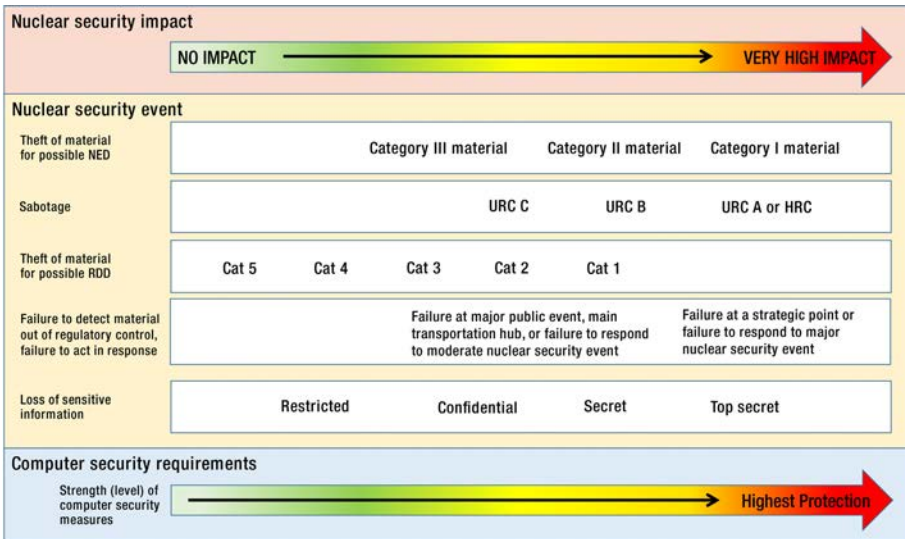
Nuclear security impact

NO IMPACT

VERY HIGH IMPACT

Nuclear security event

| | | | | | |
|---|---|---|---|---|---|
| Theft of material for possible NED | | Category III material | Category II material | Category I material | |
| Sabotage | | URC C | URC B | URC A or HRC | |
| Theft of material for possible RDD | Cat 5 | Cat 4 | Cat 3 | Cat 2 | Cat 1 |
| Failure to detect material out of regulatory control, failure to act in response | | Failure at major public event, main transportation hub, or failure to respond to moderate nuclear security event | Failure at a strategic point or failure to respond to major nuclear security event | | |
| Loss of sensitive information | Restricted | Confidential | Secret | Top secret | |

Computer security requirements

Strength (level) of computer security measures

Highest Protection